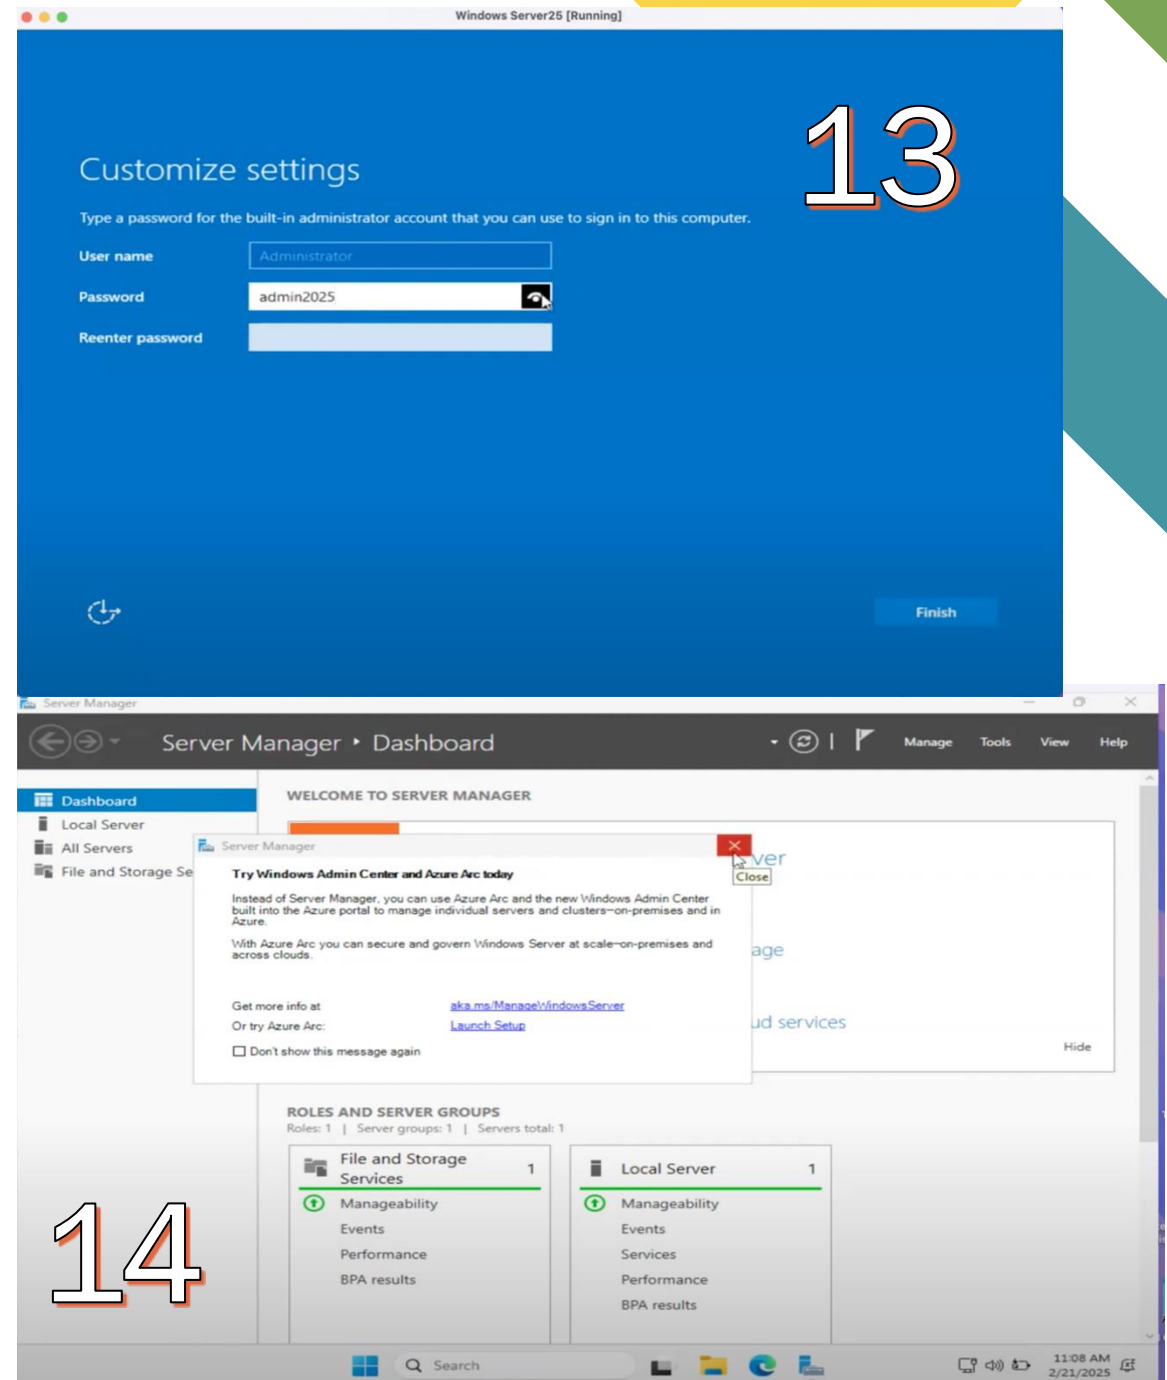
Windows Server25 [Running]

13

Customize settings

Type a password for the built-in administrator account that you can use to sign in to this computer.

User name Administrator

Password admin2025

Reenter password

Finish

Server Manager

Server Manager ‣ Dashboard

Manage Tools View Help

Dashboard
Local Server
All Servers
File and Storage Se

WELCOME TO SERVER MANAGER

Server Manager

Try Windows Admin Center and Azure Arc today

Instead of Server Manager, you can use Azure Arc and the new Windows Admin Center built into the Azure portal to manage individual servers and clusters—on-premises and in Azure.

With Azure Arc you can secure and govern Windows Server at scale—on-premises and across clouds.

Get more info at aka.ms/ManageWindowsServer
Or try Azure Arc: Launch Setup

Don't show this message again

Close

ver
age
ud services
Hide

ROLES AND SERVER GROUPS
Roles: 1 | Server groups: 1 | Servers total: 1

| File and Storage Services 1 | Local Server 1 |
|---|---|
| Manageability | Manageability |
| Events | Events |
| Performance | Services |
| BPA results | Performance |
| | BPA results |

14

Search

11:08 AM
2/21/2025